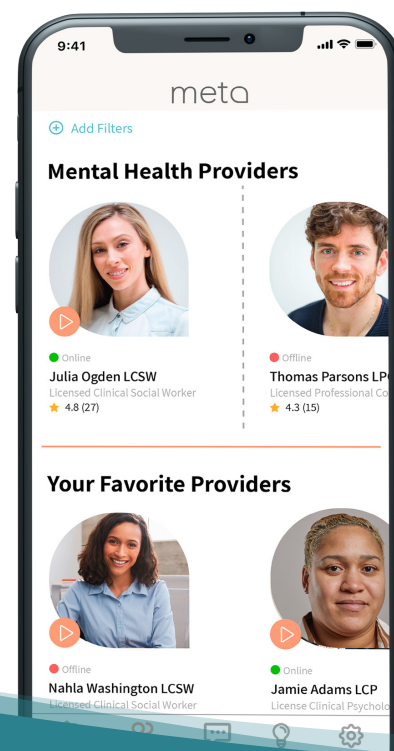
9:41

meta

Add Filters

Mental Health Providers

Online
Julia Ogden LCSW
Licensed Clinical Social Worker
4.8 (27)

Offline
Thomas Parsons LP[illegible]
Licensed Professional Co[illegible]
4.3 (15)

Your Favorite Providers

Offline
Nahla Washington LCSW
Licensed Clinical Social Worker

Online
Jamie Adams LCP
License Clinical Psycholo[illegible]